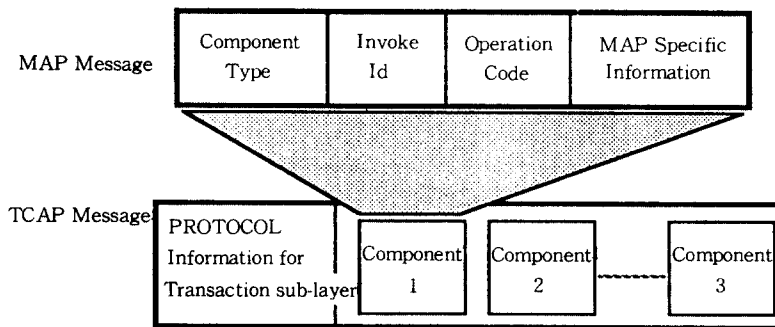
MAP Message

| Component Type | Invoke Id | Operation Code | MAP Specific Information |
|---|---|---|---|

TCAP Message

PROTOCOL Information for Transaction sub-layer

Component 1

Component 2

Component 3